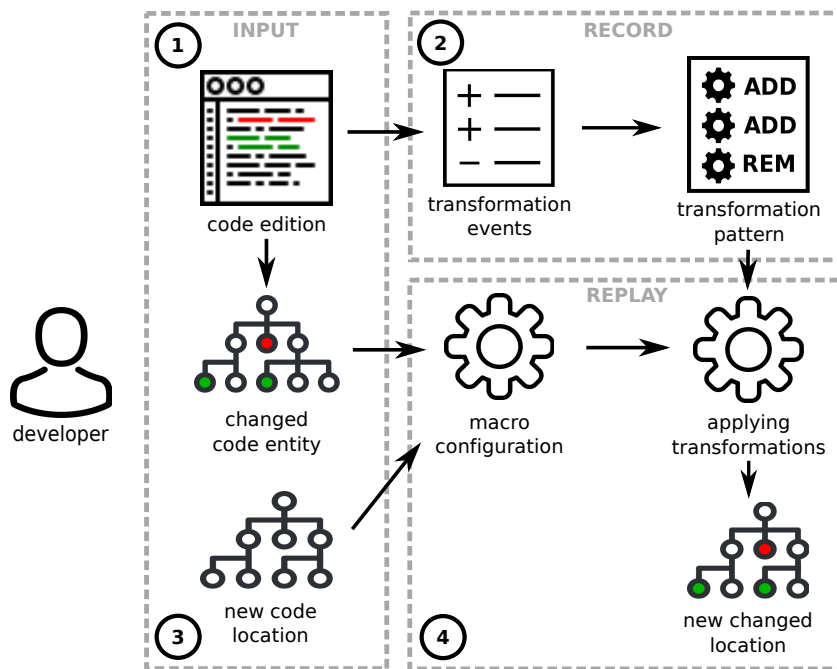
1
INPUT

code edition

changed code entity

new code location

3

developer

2
RECORD

+
+
−

transformation events

ADD
ADD
REM

transformation pattern

REPLAY

macro configuration

applying transformations

new changed location

4